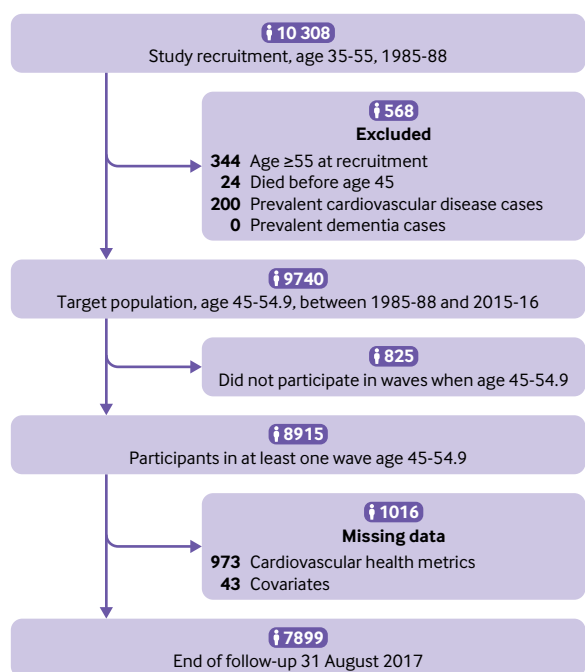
10 308
Study recruitment, age 35-55, 1985-88

568
Excluded
344 Age ≥55 at recruitment
24 Died before age 45
200 Prevalent cardiovascular disease cases
0 Prevalent dementia cases

9740
Target population, age 45-54.9, between 1985-88 and 2015-16

825
Did not participate in waves when age 45-54.9

8915
Participants in at least one wave age 45-54.9

1016
Missing data
973 Cardiovascular health metrics
43 Covariates

7899
End of follow-up 31 August 2017